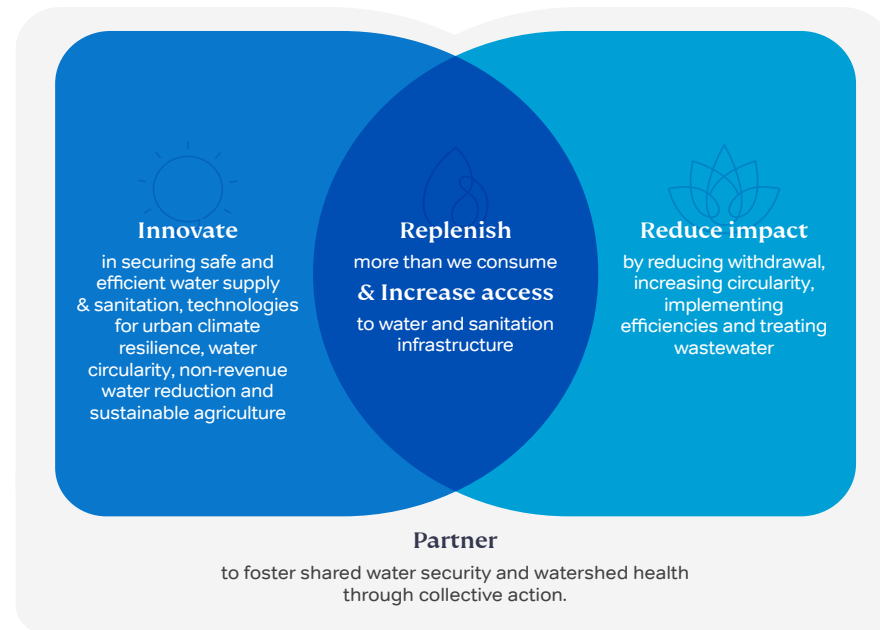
Innovate
in securing safe and efficient water supply & sanitation, technologies for urban climate resilience, water circularity, non-revenue water reduction and sustainable agriculture

Replenish
more than we consume
& Increase access
to water and sanitation infrastructure

Reduce impact
by reducing withdrawal, increasing circularity, implementing efficiencies and treating wastewater

Partner
to foster shared water security and watershed health through collective action.